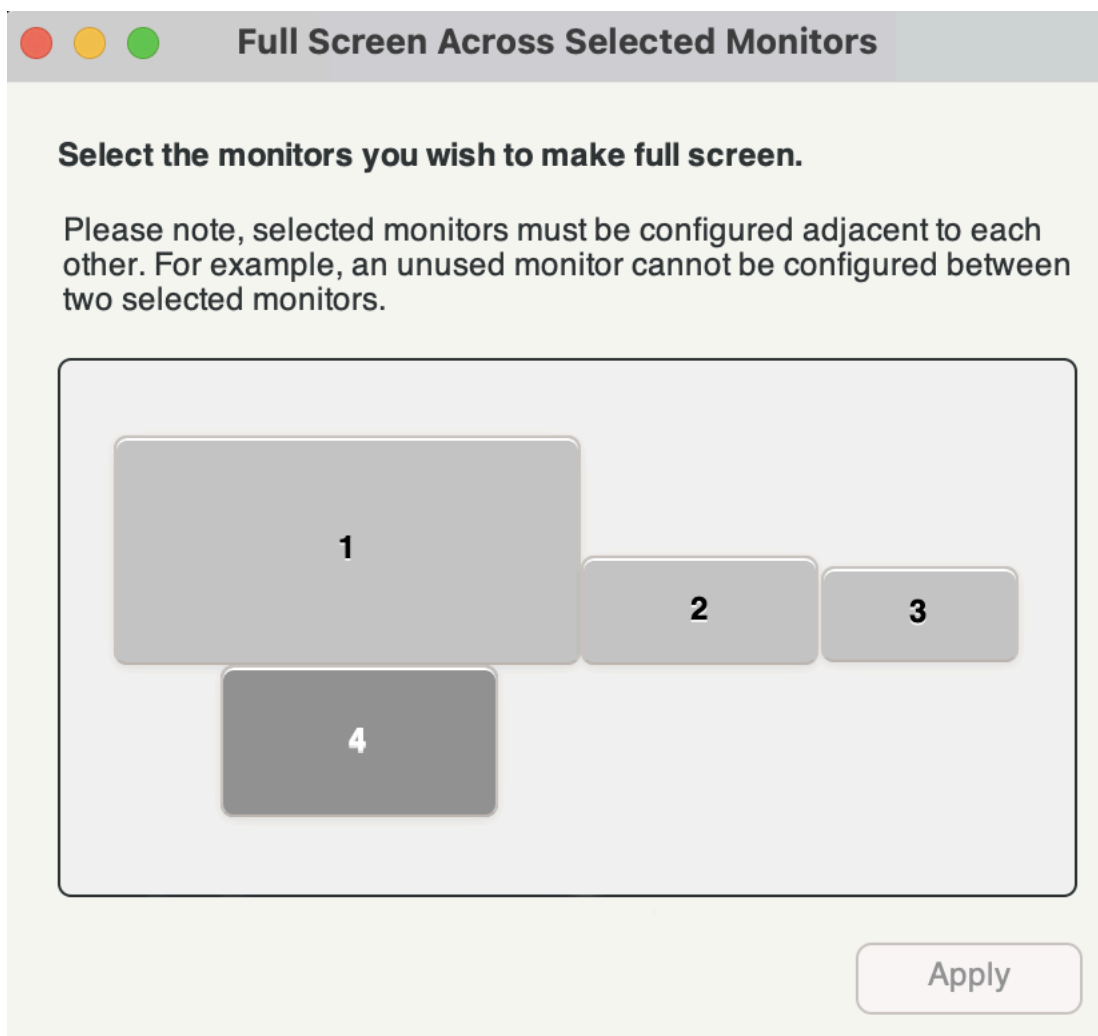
Full Screen Across Selected Monitors

Select the monitors you wish to make full screen.

Please note, selected monitors must be configured adjacent to each other. For example, an unused monitor cannot be configured between two selected monitors.

1

2

3

4

Apply